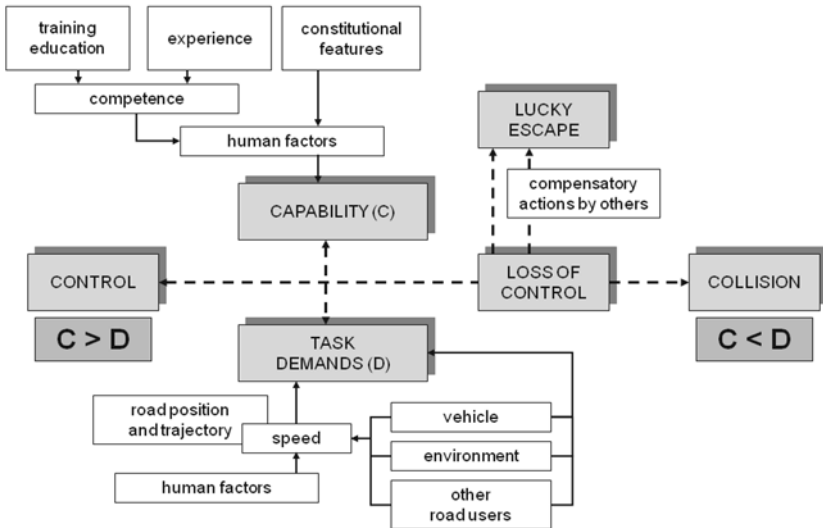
training education

experience

constitutional features

competence

human factors

LUCKY ESCAPE

compensatory actions by others

CAPABILITY (C)

CONTROL

LOSS OF CONTROL

COLLISION

C > D

C < D

TASK DEMANDS (D)

road position and trajectory

speed

vehicle

environment

other road users

human factors